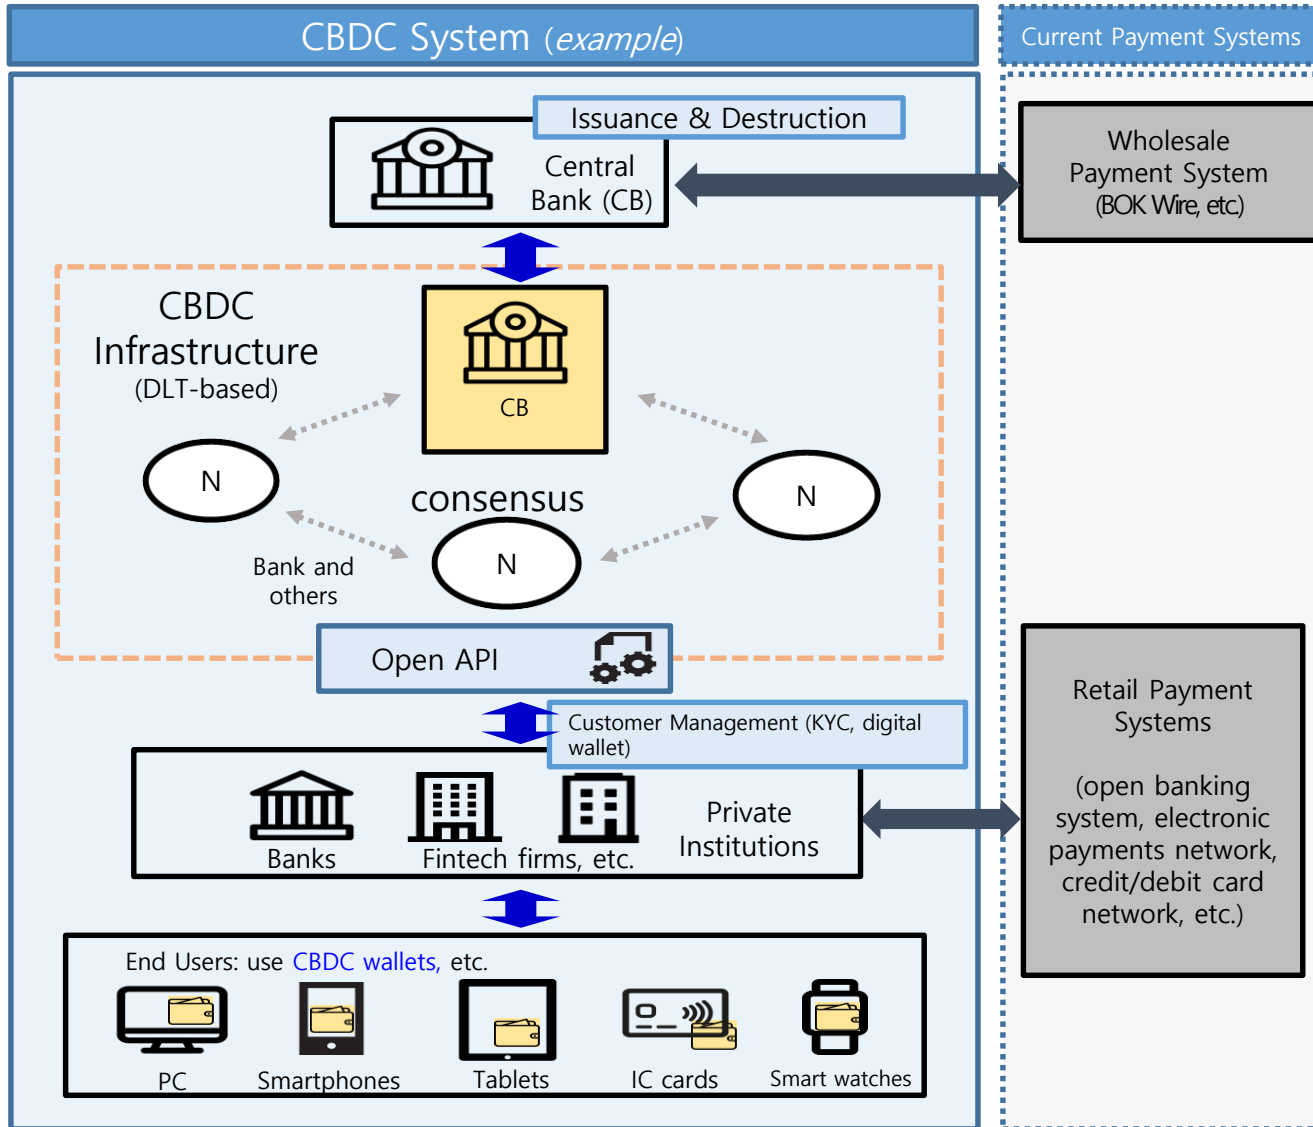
CBDC System (*example*)

Current Payment Systems

Issuance & Destruction

Central Bank (CB)

Wholesale Payment System (BOK Wire, etc)

CBDC Infrastructure (DLT-based)

CB

N

N

consensus

N

Bank and others

Open API

Customer Management (KYC, digital wallet)

Retail Payment Systems

(open banking system, electronic payments network, credit/debit card network, etc.)

Banks

Fintech firms, etc.

Private Institutions

End Users: use CBDC wallets, etc.

PC

Smartphones

Tablets

IC cards

Smart watches